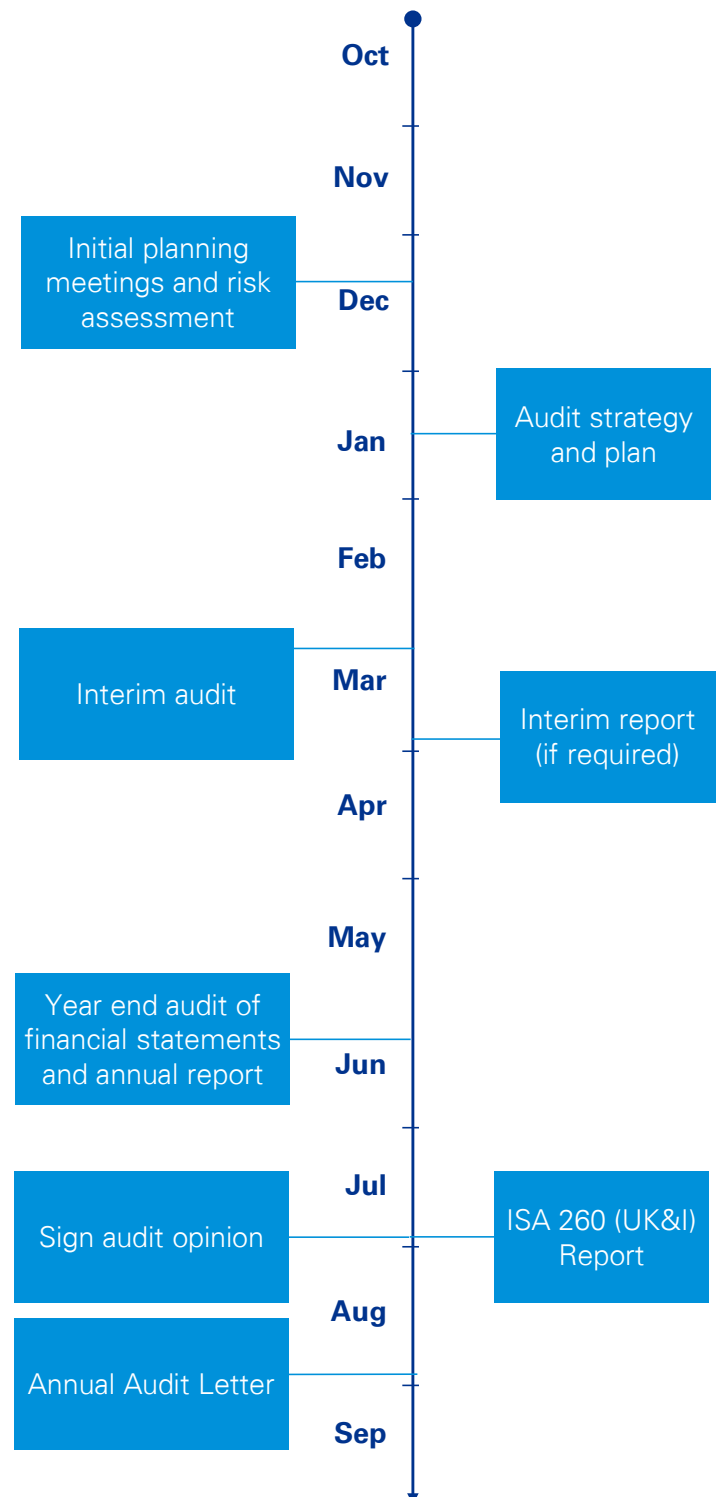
Oct

Nov

Initial planning meetings and risk assessment

Dec

Jan

Audit strategy and plan

Feb

Interim audit

Mar

Interim report (if required)

Apr

May

Year end audit of financial statements and annual report

Jun

Jul

Sign audit opinion

ISA 260 (UK&I) Report

Aug

Annual Audit Letter

Sep